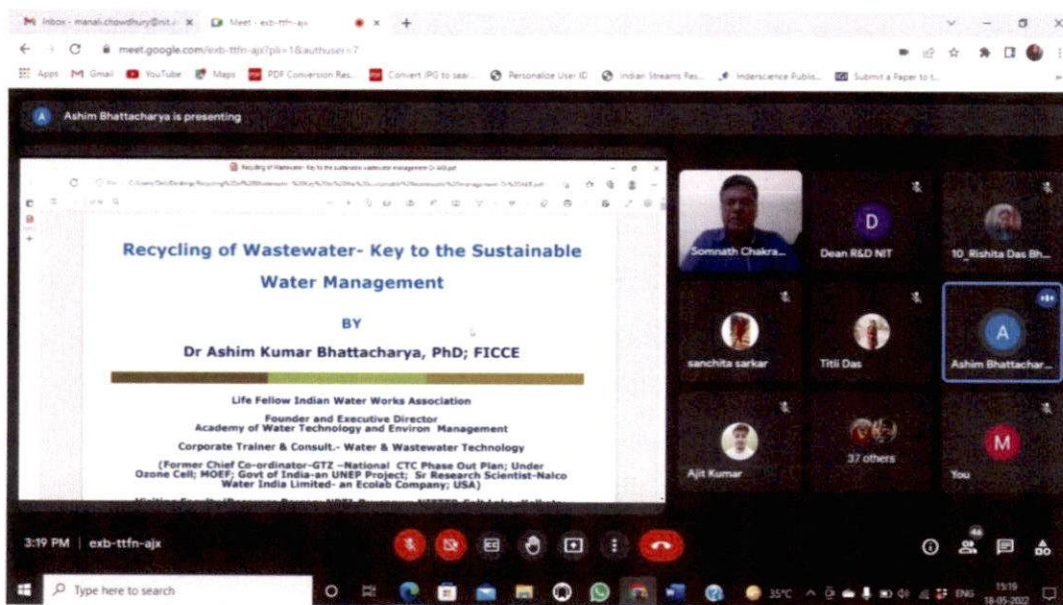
M Inbox - manali.chowdhury@nit... × Meet - exb-ttfn-ajx × +

meet.google.com/exb-ttfn-ajx?pli=1&authuser=7

Apps Gmail YouTube Maps PDF Conversion Res... Convert JPG to sear... Personalize User ID Indian Streams Res... Inderscience Publis... Submit a Paper to t...

Ashim Bhattacharya is presenting

Recycling of Wastewater- Key to the Sustainable Water Management

BY

Dr Ashim Kumar Bhattacharya, PhD; FICCE

Life Fellow Indian Water Works Association

Founder and Executive Director
Academy of Water Technology and Environ Management

Corporate Trainer & Consult.- Water & Wastewater Technology

(Former Chief Co-ordinator-GTZ –National CTC Phase Out Plan; Under Ozone Cell; MOEF; Govt of India-an UNEP Project; Sr Research Scientist-Nalco Water India Limited- an Ecolab Company; USA)

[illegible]

Somnath Chakra...

D
Dean R&D NIT

10_Rishita Das Bh...

sanchita sarkar

Titli Das

A
Ashim Bhattachar...

Ajit Kumar

37 others

M
You

3:19 PM | exb-ttfn-ajx

44

Type here to search

35°C ENG 15:19 18-05-2022